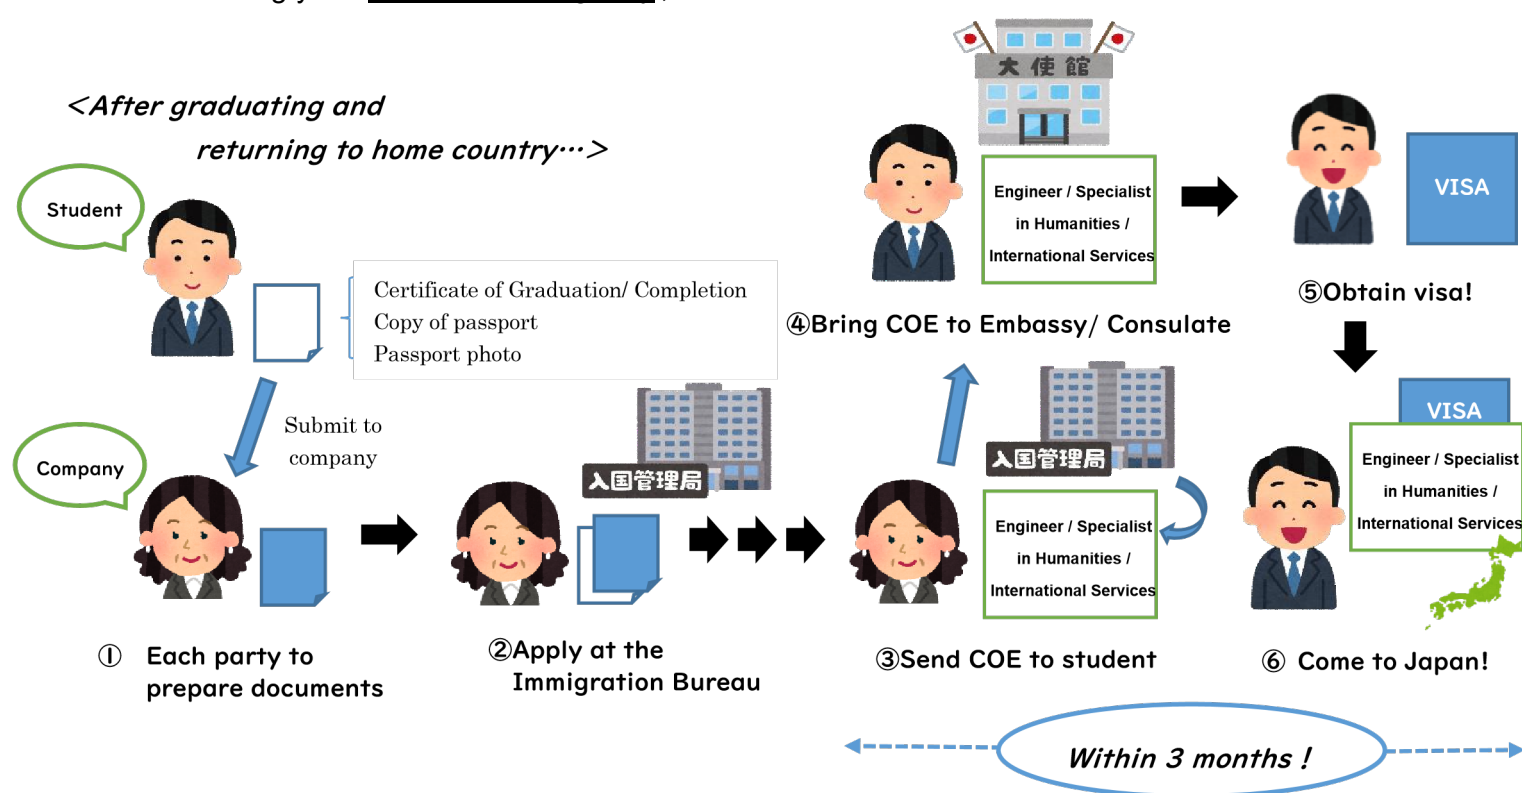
<After graduating and returning to home country…>

Student

Certificate of Graduation/ Completion
Copy of passport
Passport photo

Submit to company

Company

① Each party to prepare documents

入国管理局

②Apply at the Immigration Bureau

大使館

Engineer / Specialist in Humanities / International Services

④Bring COE to Embassy/ Consulate

入国管理局

Engineer / Specialist in Humanities / International Services

③Send COE to student

VISA

⑤Obtain visa!

VISA

Engineer / Specialist in Humanities / International Services

⑥ Come to Japan!

Within 3 months !